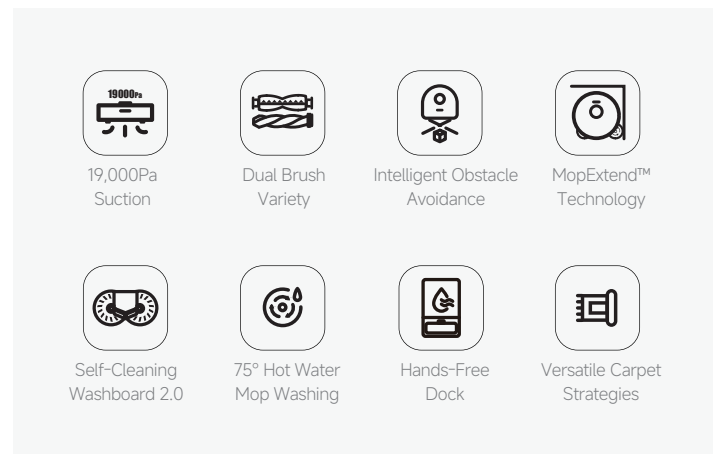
19000Pa

19,000Pa Suction

Dual Brush Variety

Intelligent Obstacle Avoidance

MopExtend™ Technology

Self-Cleaning Washboard 2.0

75° Hot Water Mop Washing

Hands-Free Dock

Versatile Carpet Strategies